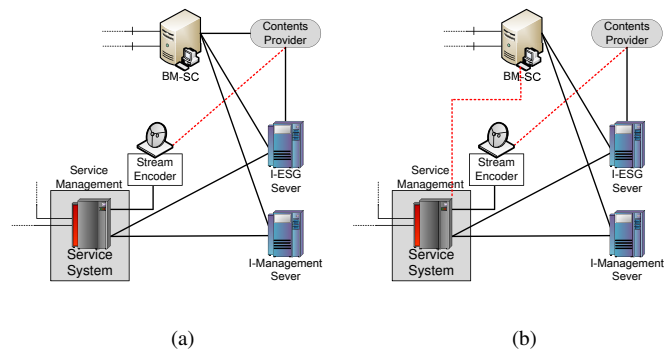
BM-SC

Contents Provider

Stream Encoder

I-ESG Sever

Service Management

Service System

I-Management Sever

(a)

BM-SC

Contents Provider

Stream Encoder

I-ESG Sever

Service Management

Service System

I-Management Sever

(b)